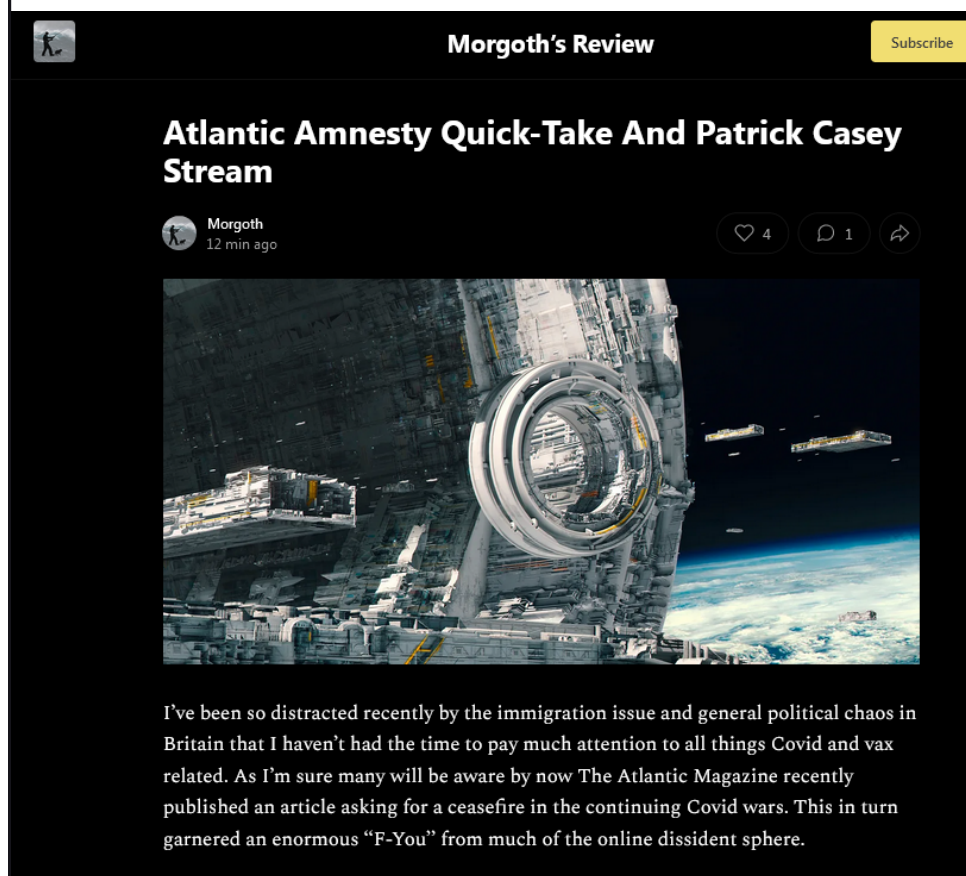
Morgoth's Review

Subscribe

Atlantic Amnesty Quick-Take And Patrick Casey Stream

Morgoth
12 min ago

4

1

I've been so distracted recently by the immigration issue and general political chaos in Britain that I haven't had the time to pay much attention to all things Covid and vax related. As I'm sure many will be aware by now The Atlantic Magazine recently published an article asking for a ceasefire in the continuing Covid wars. This in turn garnered an enormous "F-You" from much of the online dissident sphere.